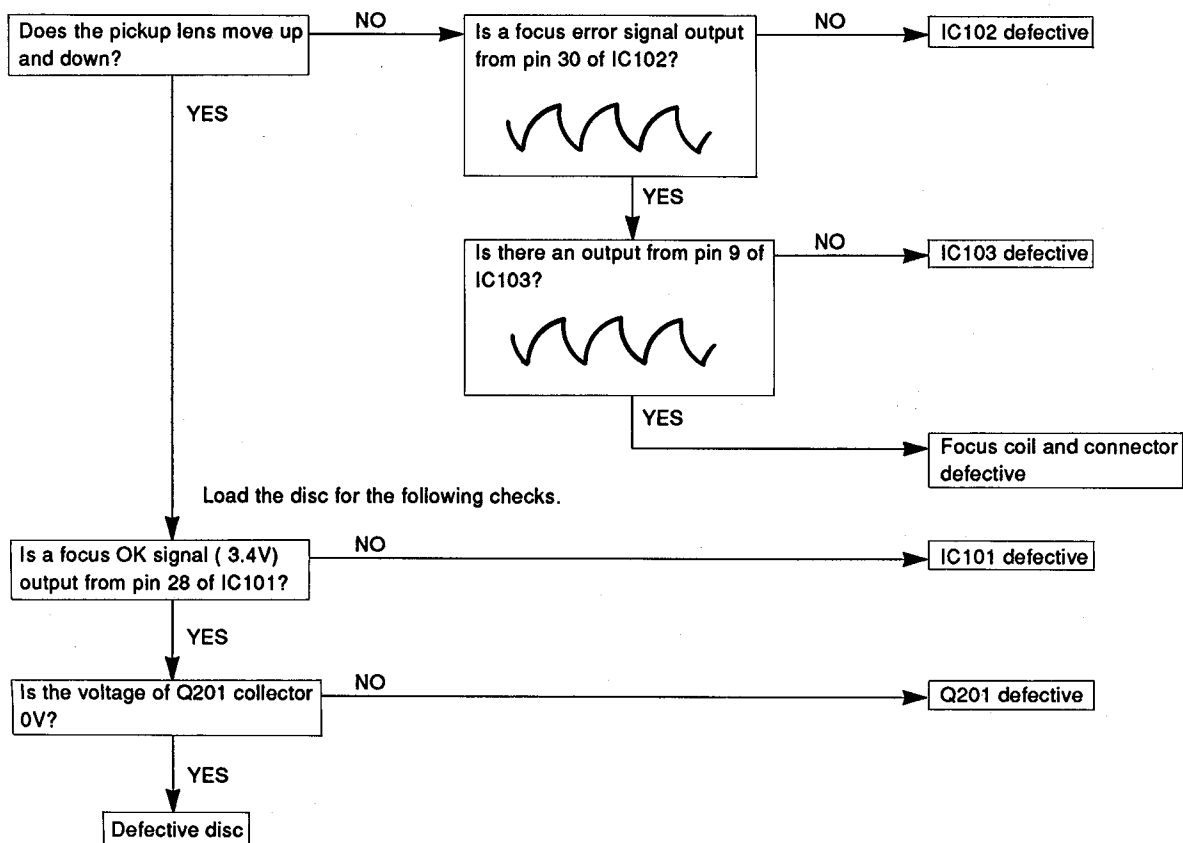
Does the pickup lens move up and down?

NO

Is a focus error signal output from pin 30 of IC102?

NO

IC102 defective

YES

YES

Is there an output from pin 9 of IC103?

NO

IC103 defective

YES

Focus coil and connector defective

Load the disc for the following checks.

Is a focus OK signal ( 3.4V) output from pin 28 of IC101?

NO

IC101 defective

YES

Is the voltage of Q201 collector 0V?

NO

Q201 defective

YES

Defective disc